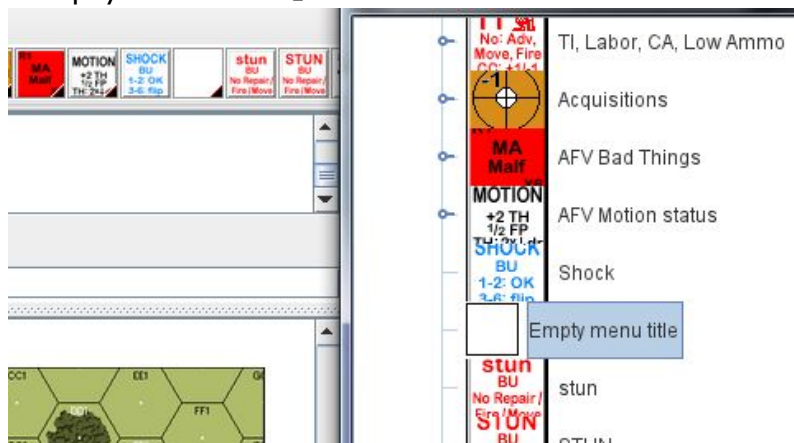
MA Malf
MOTION +2 TH 1/2 FP TH: 2+4
SHOCK BU 1-2: OK 3-6: flip
stun BU No Repair/ Fire/Move
STUN BU No Repair/ Fire/Move

No: Adv, Move, Fire
TI, Labor, CA, Low Ammo
-1
Acquisitions
MA Malf
AFV Bad Things
MOTION +2 TH 1/2 FP
AFV Motion status
SHOCK BU 1-2: OK 3-6: flip
Shock
Empty menu title
stun BU No Repair/ Fire/Move
stun
STUN BU
STUN

CC1
EE1
DD1
FF1